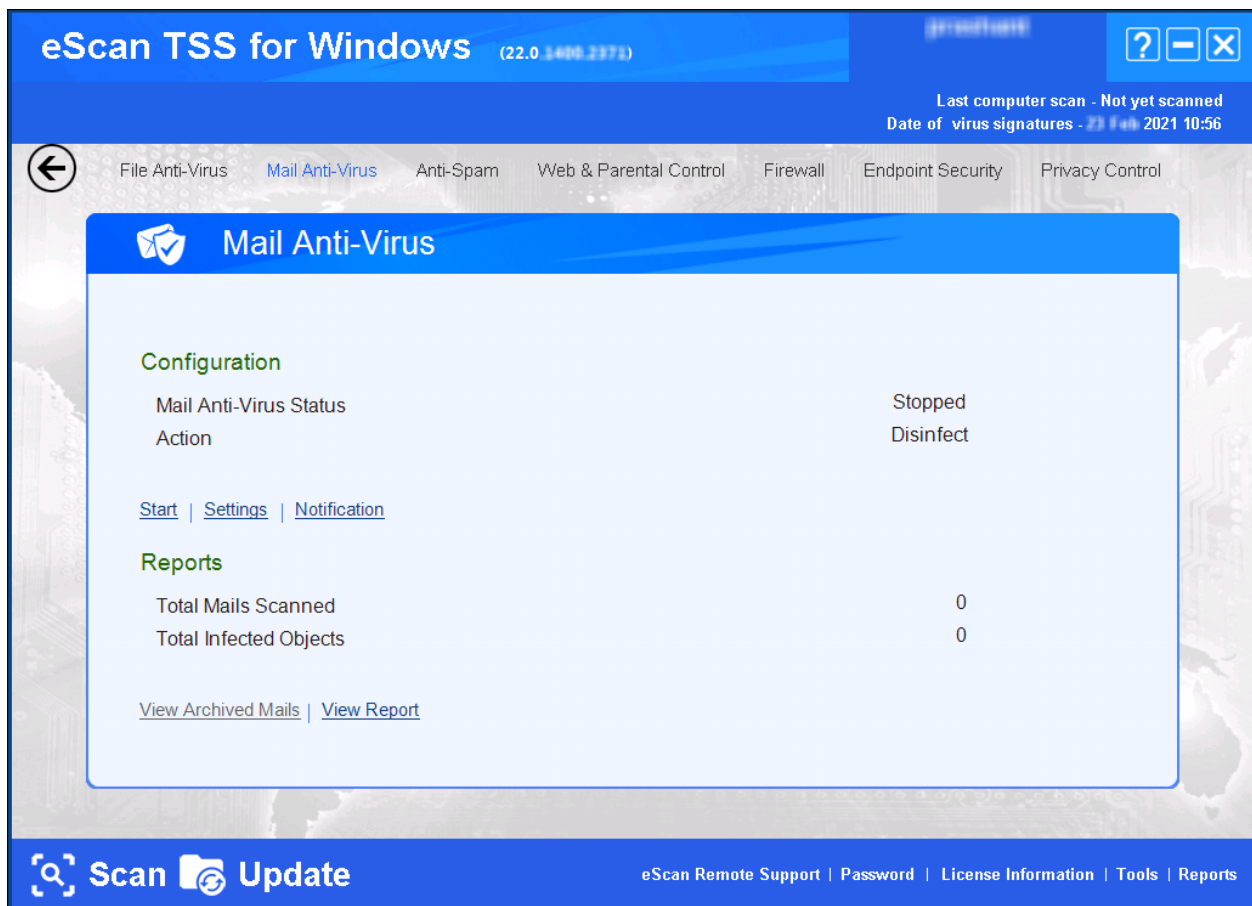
eScan TSS for Windows (22.0 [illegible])

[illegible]

?

Last computer scan - Not yet scanned
Date of virus signatures - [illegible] 2021 10:56

File Anti-Virus | Mail Anti-Virus | Anti-Spam | Web & Parental Control | Firewall | Endpoint Security | Privacy Control

Mail Anti-Virus

Configuration

| | |
|---|---|
| Mail Anti-Virus Status | Stopped |
| Action | Disinfect |

Start | Settings | Notification

Reports

| | |
|---|---|
| Total Mails Scanned | 0 |
| Total Infected Objects | 0 |

View Archived Mails | View Report

Scan Update

eScan Remote Support | Password | License Information | Tools | Reports